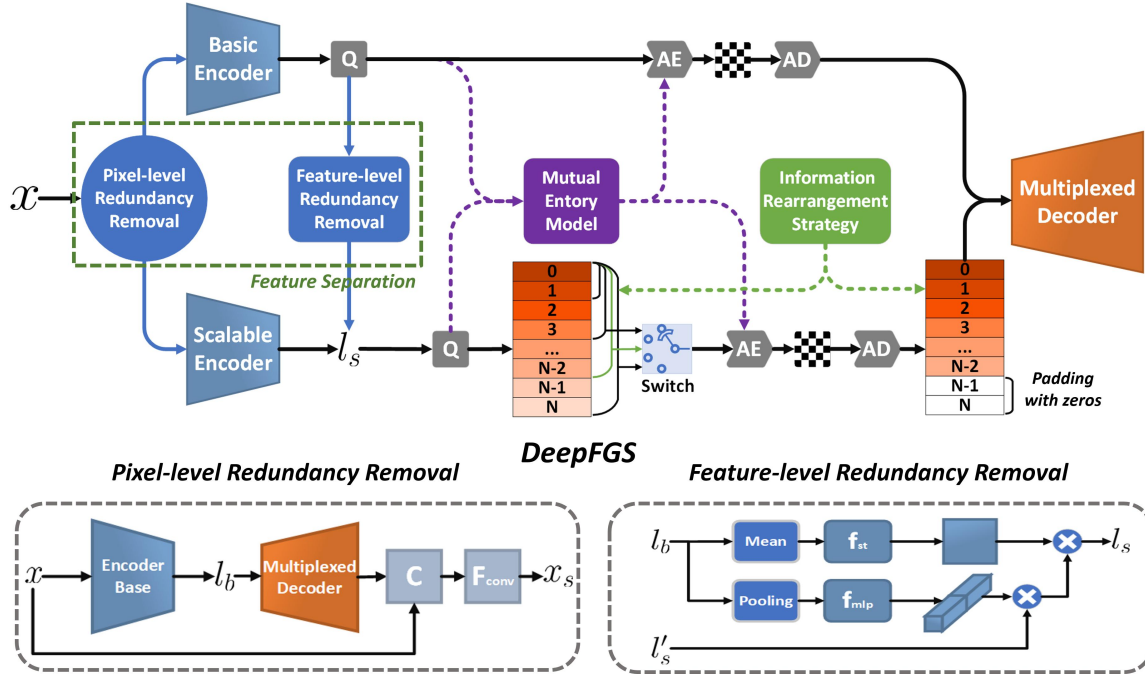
Basic Encoder

Q

AE

AD

$x$

Pixel-level Redundancy Removal

Feature-level Redundancy Removal

Mutual Entory Model

Information Rearrangement Strategy

Multiplexed Decoder

Feature Separation

Scalable Encoder

$l_s$

Q

0
1
2
3
...
N-2
N-1
N

Switch

AE

AD

0
1
2
3
...
N-2
N-1
N

Padding with zeros

DeepFGS

Pixel-level Redundancy Removal

$x$

Encoder Base

$l_b$

Multiplexed Decoder

C

$F_{conv}$

$x_s$

Feature-level Redundancy Removal

$l_b$

Mean

$f_{st}$

$l_s$

Pooling

$f_{mlp}$

$l'_s$